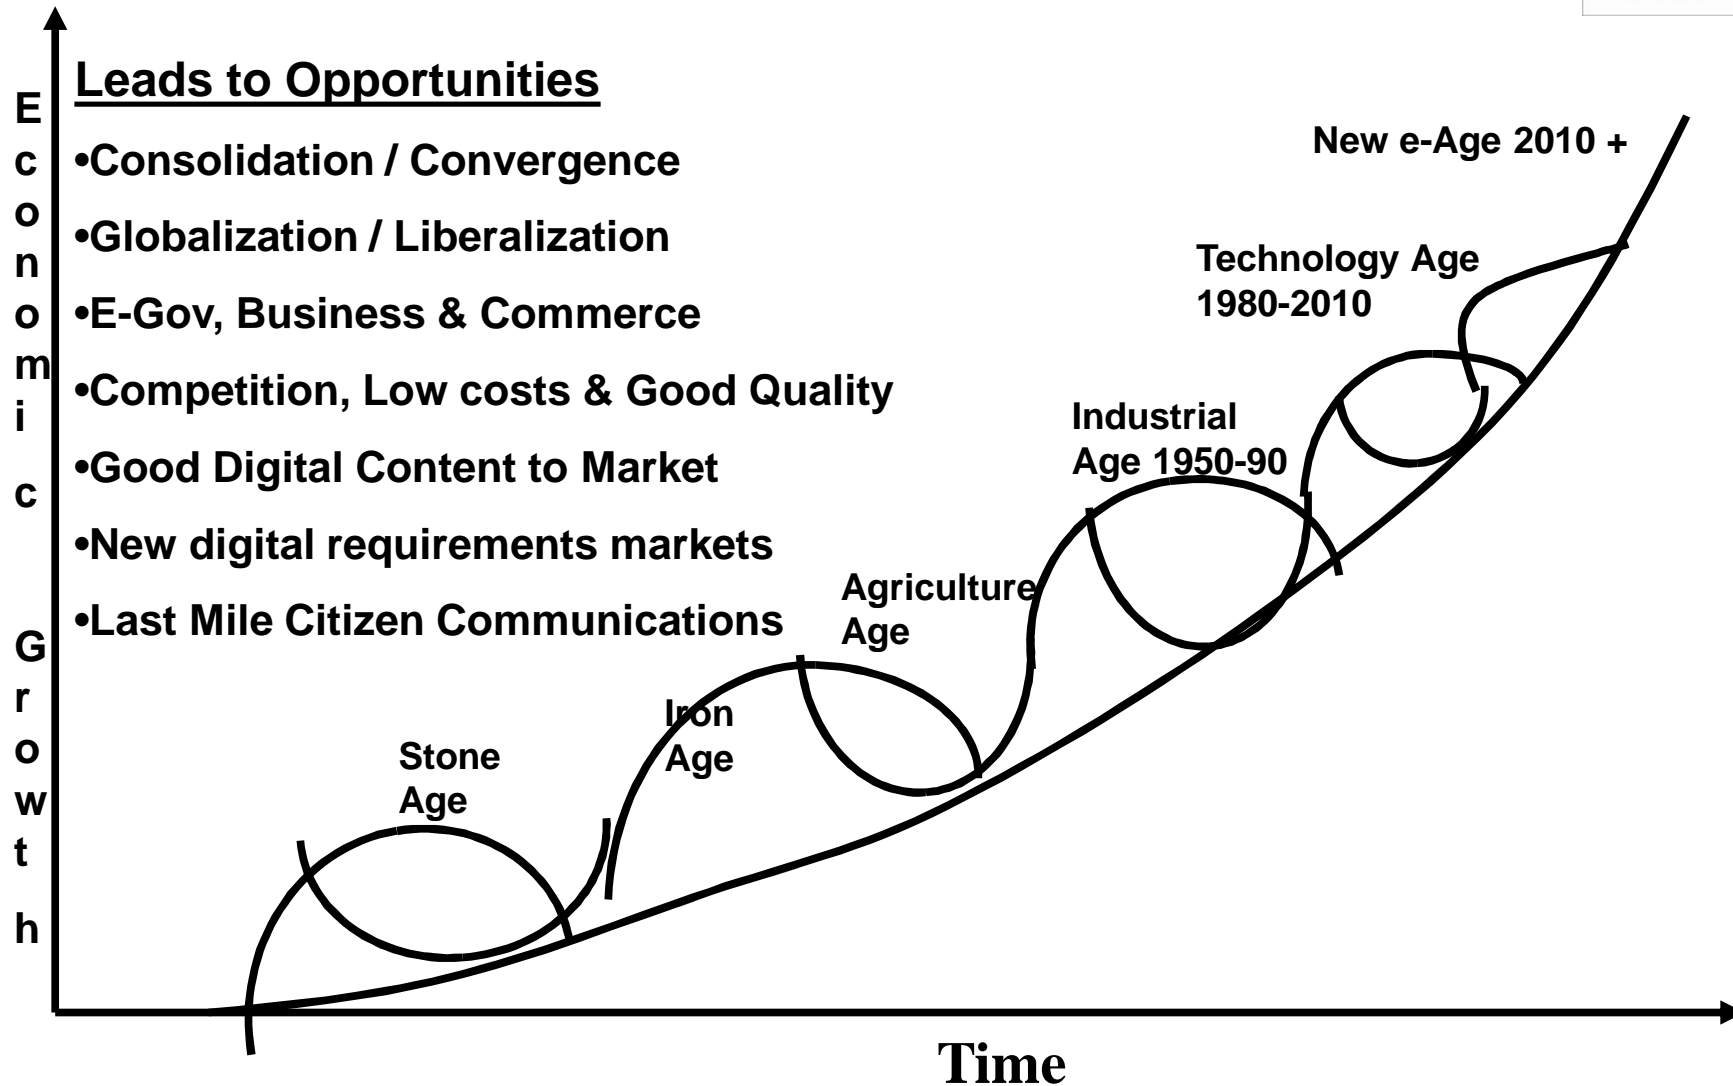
Economic Growth

Leads to Opportunities

•Consolidation / Convergence

•Globalization / Liberalization

•E-Gov, Business & Commerce

•Competition, Low costs & Good Quality

•Good Digital Content to Market

•New digital requirements markets

•Last Mile Citizen Communications

New e-Age 2010 +

Technology Age 1980-2010

Industrial Age 1950-90

Agriculture Age

Iron Age

Stone Age

Time